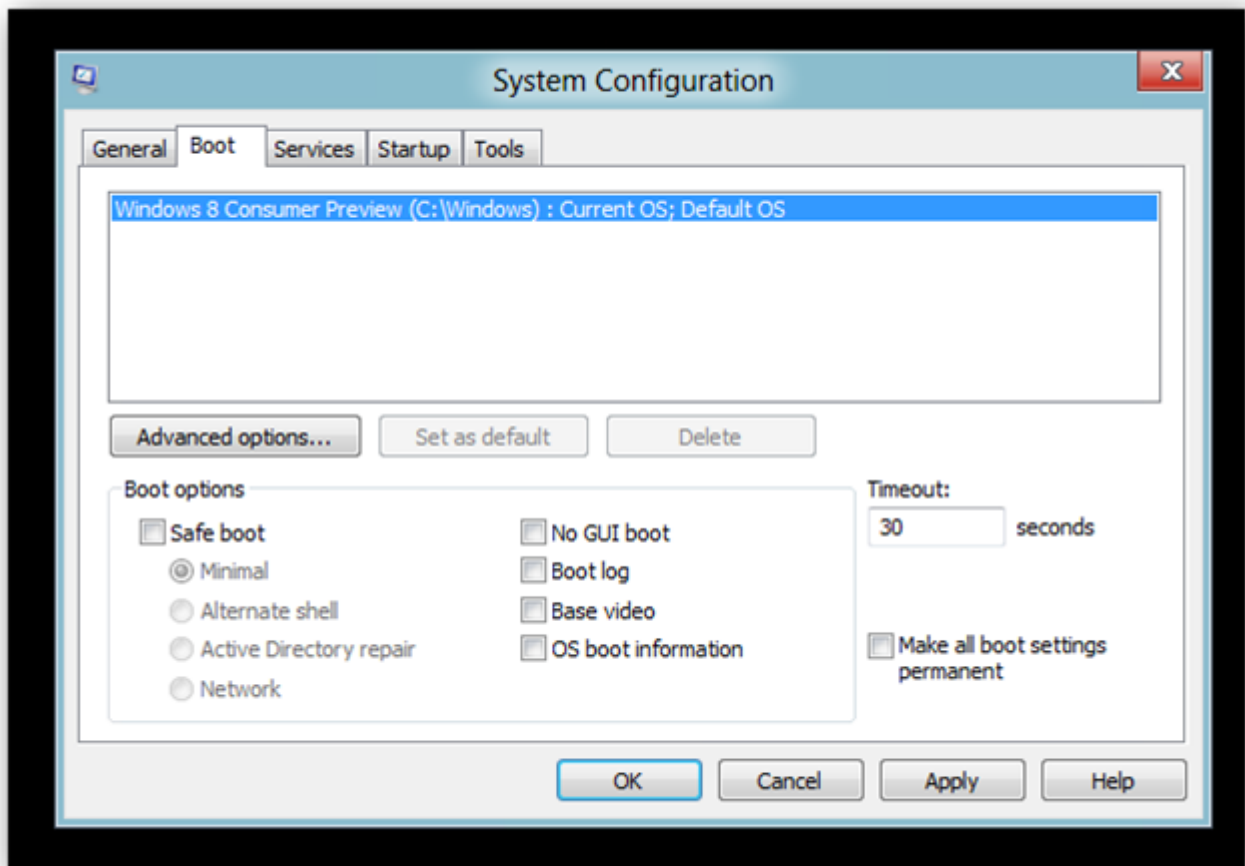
System Configuration

General | Boot | Services | Startup | Tools

Windows 8 Consumer Preview (C:\Windows) : Current OS; Default OS

Advanced options... | Set as default | Delete

Boot options

Safe boot
Minimal
Alternate shell
Active Directory repair
Network

No GUI boot
Boot log
Base video
OS boot information

Timeout:
30 seconds

Make all boot settings permanent

OK | Cancel | Apply | Help